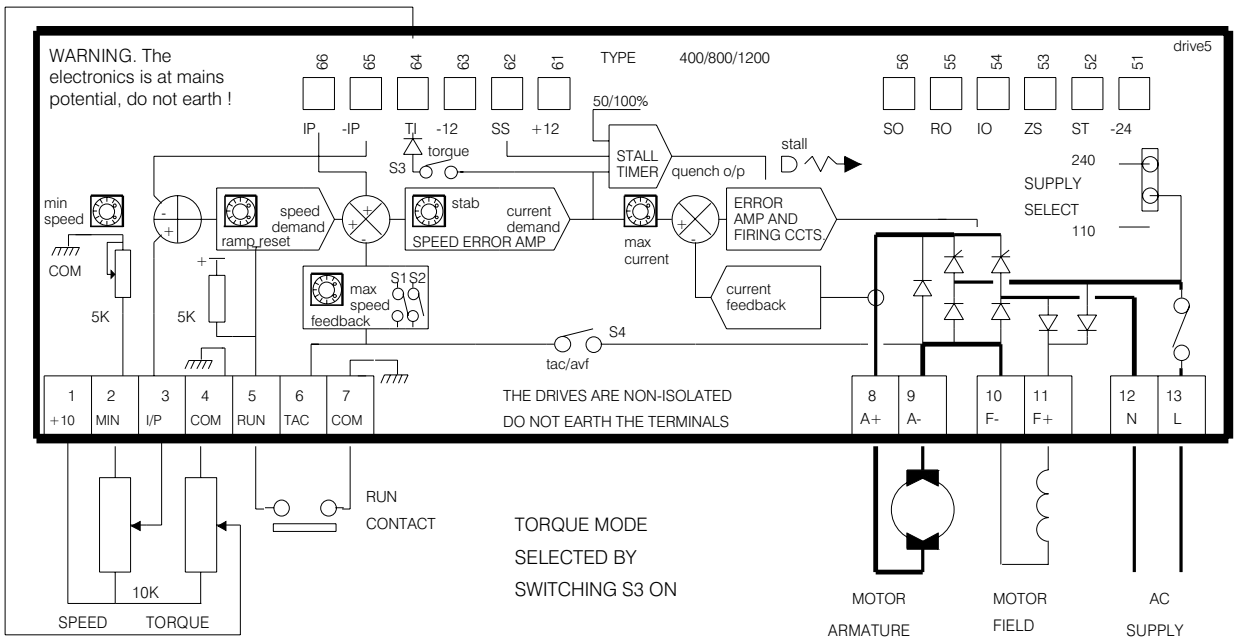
WARNING. The electronics is at mains potential, do not earth !

66 65 64 63 62 61

TYPE 400/800/1200

drive5

56 55 54 53 52 51

IP -IP TI -12 SS +12

SO RO IO ZS ST -24

50/100%

torque

S3

STALL TIMER

quench o/p

stall

240

SUPPLY SELECT

110

min speed

COM

5K

speed demand

ramp reset

stab

current demand

SPEED ERROR AMP

max current

ERROR AMP AND FIRING CCTS.

5K

max speed

S1 S2

feedback

current feedback

tac/avf

S4

| 1 | 2 | 3 | 4 | 5 | 6 | 7 |
|---|---|---|---|---|---|---|
| +10 | MIN | I/P | COM | RUN | TAC | COM |

THE DRIVES ARE NON-ISOLATED

DO NOT EARTH THE TERMINALS

| 8 | 9 | 10 | 11 | 12 | 13 |
|---|---|---|---|---|---|
| A+ | A- | F- | F+ | N | L |

RUN CONTACT

TORQUE MODE SELECTED BY SWITCHING S3 ON

10K

SPEED TORQUE

MOTOR ARMATURE

MOTOR FIELD

AC SUPPLY